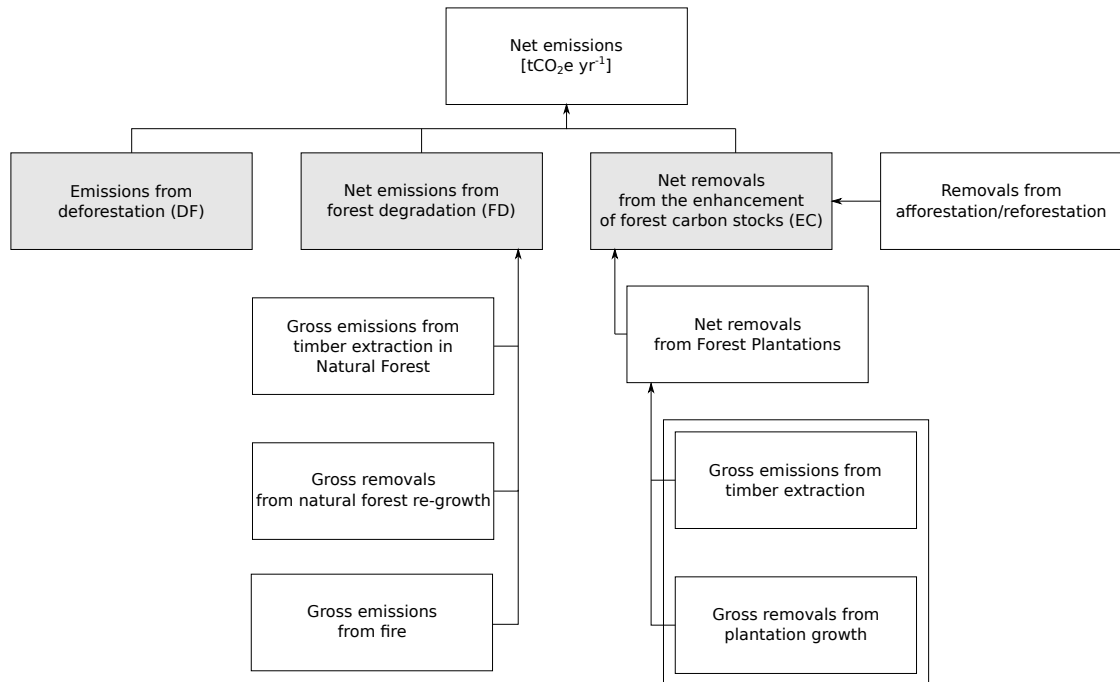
Net emissions
[$tCO_2e\ yr^{-1}$]

Emissions from deforestation (DF)

Net emissions from forest degradation (FD)

Net removals from the enhancement of forest carbon stocks (EC)

Removals from afforestation/reforestation

Gross emissions from timber extraction in Natural Forest

Gross removals from natural forest re-growth

Gross emissions from fire

Net removals from Forest Plantations

Gross emissions from timber extraction

Gross removals from plantation growth